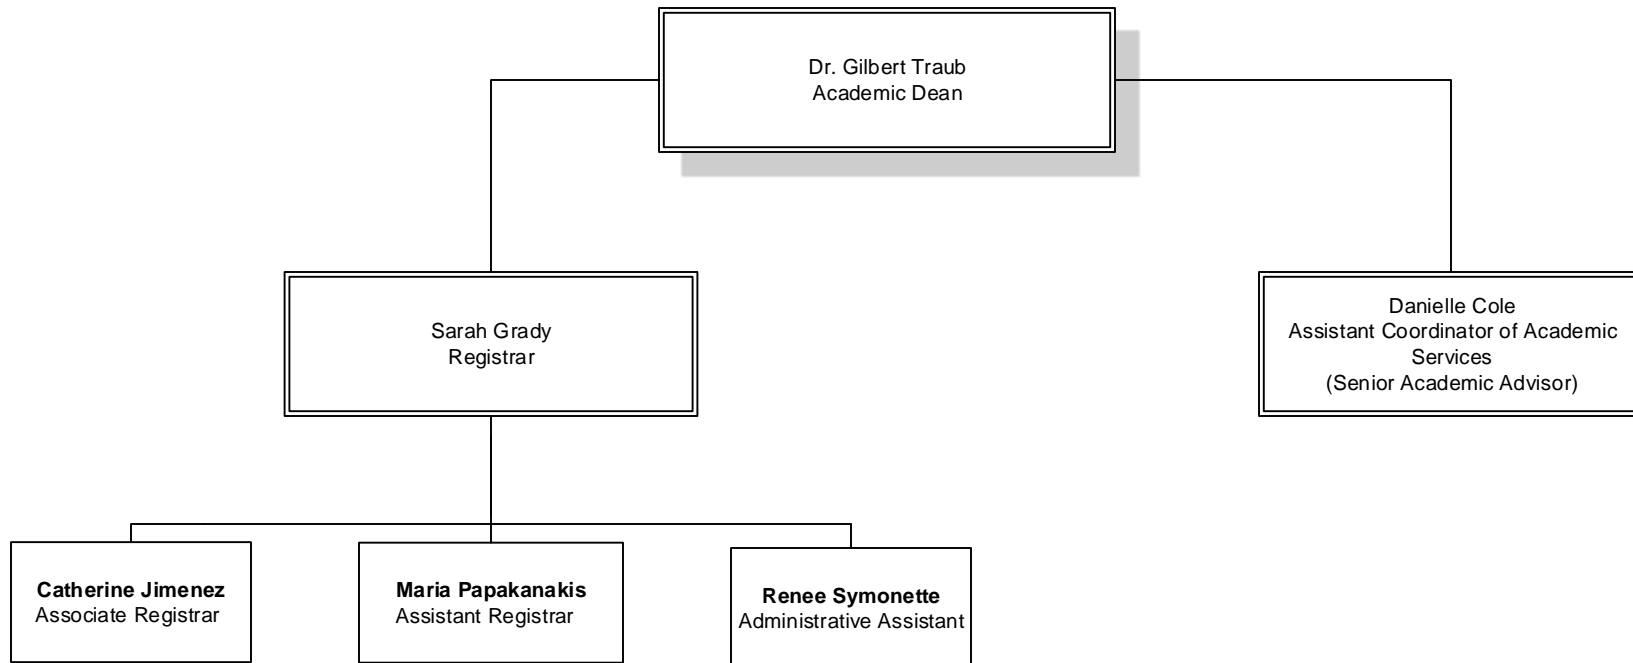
Dr. Gilbert Traub
Academic Dean

Sarah Grady
Registrar

Danielle Cole
Assistant Coordinator of Academic Services
(Senior Academic Advisor)

**Catherine Jimenez**
Associate Registrar

**Maria Papakanakis**
Assistant Registrar

**Renee Symonette**
Administrative Assistant